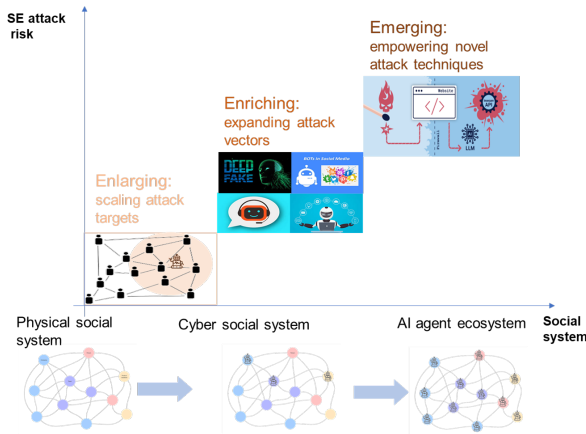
SE attack risk

Emerging: empowering novel attack techniques

Website

LLM

Enriching: expanding attack vectors

DEEP FAKE

Enlarging: scaling attack targets

Physical social system

Cyber social system

AI agent ecosystem

Social system